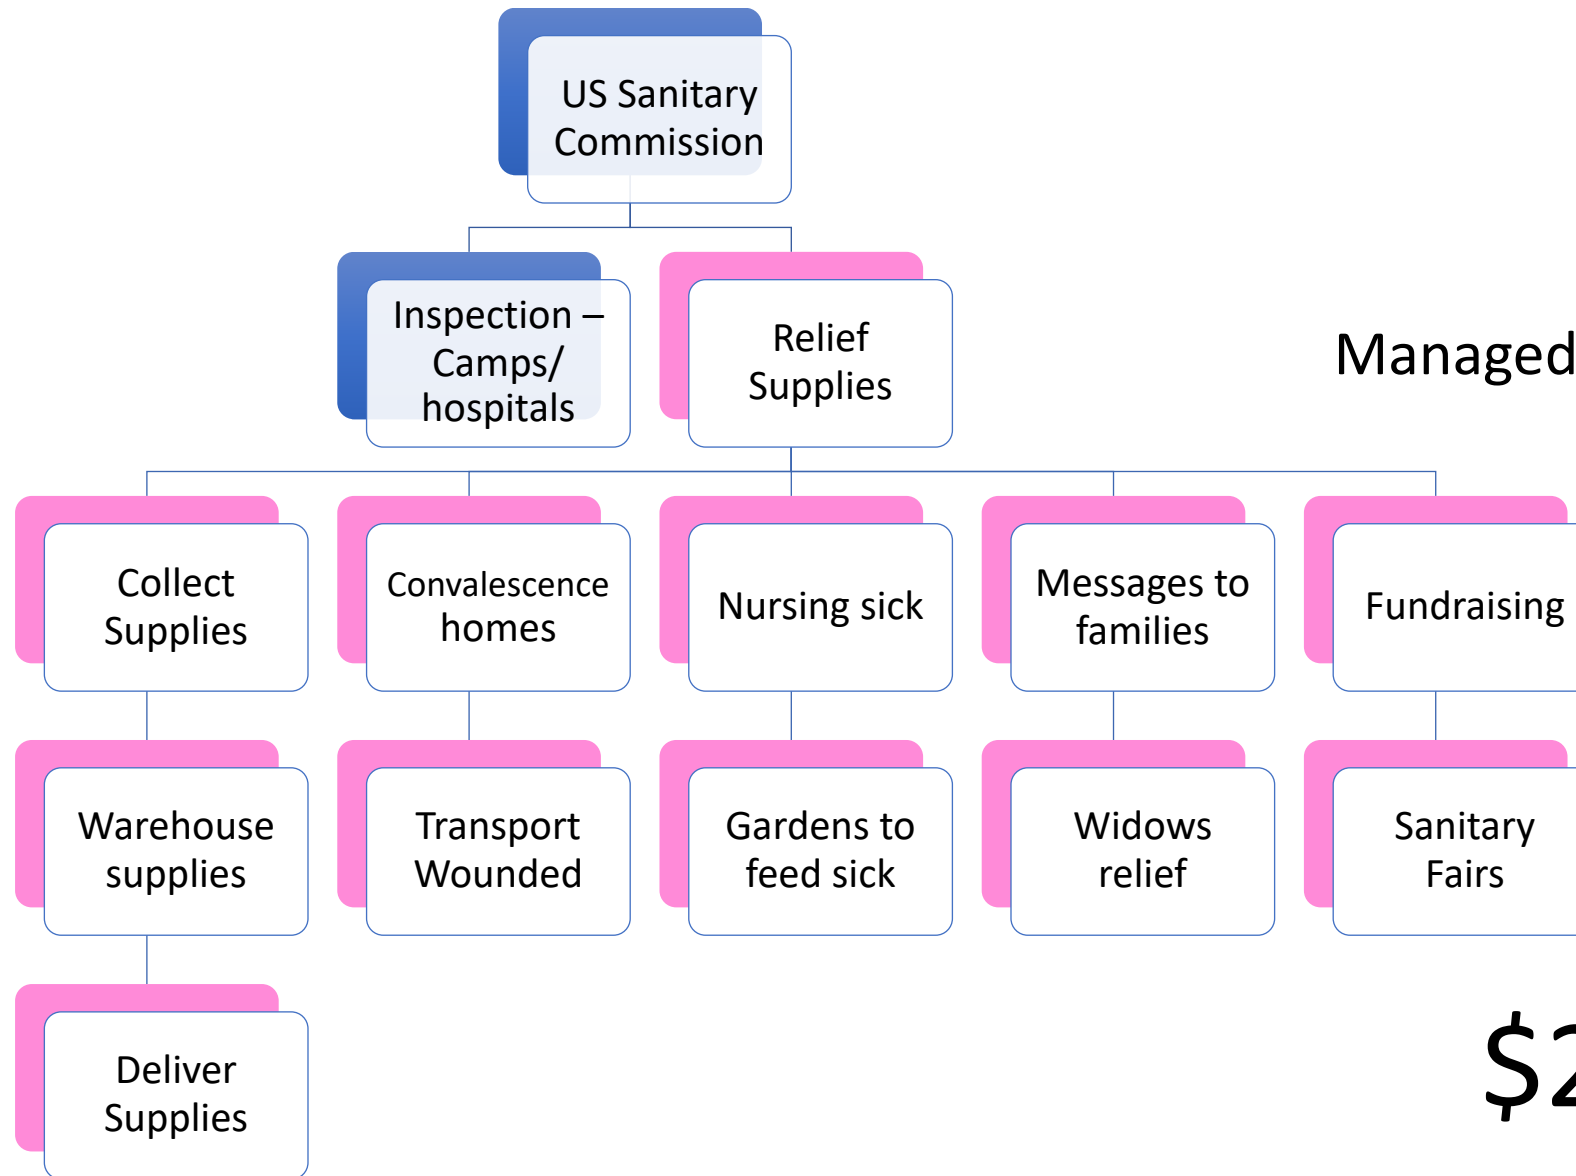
US Sanitary Commission

Inspection – Camps/ hospitals

Relief Supplies

Managed

Collect Supplies

Convalescence homes

Nursing sick

Messages to families

Fundraising

Warehouse supplies

Transport Wounded

Gardens to feed sick

Widows relief

Sanitary Fairs

Deliver Supplies

$2